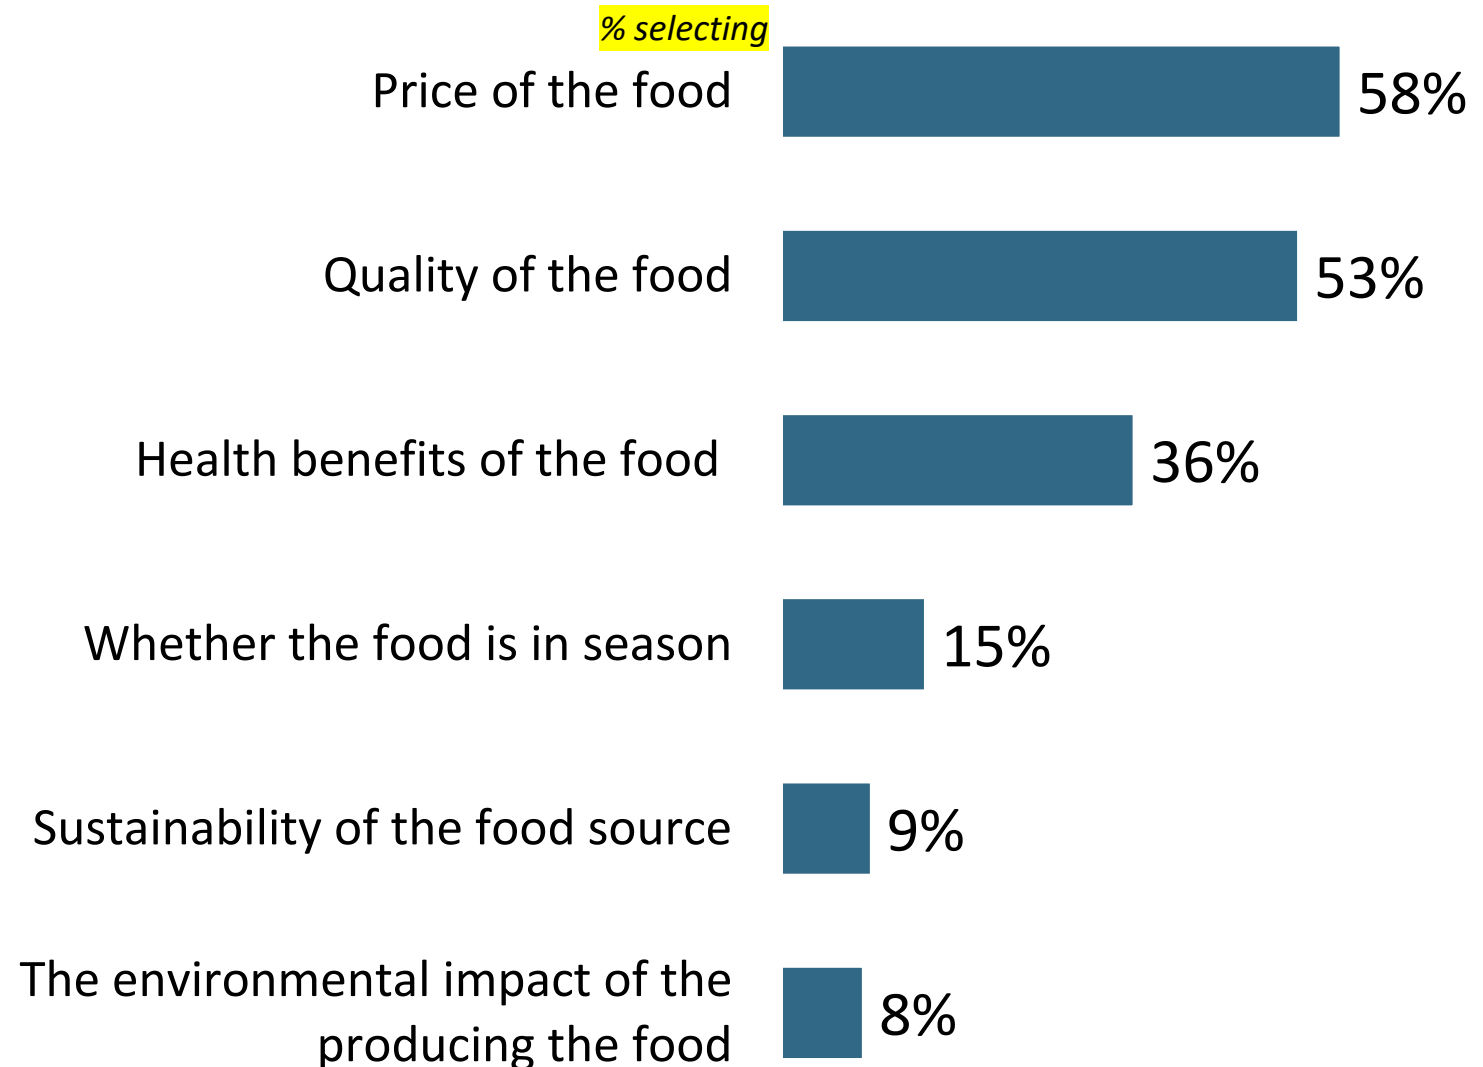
% selecting

Price of the food 58%

Quality of the food 53%

Health benefits of the food 36%

Whether the food is in season 15%

Sustainability of the food source 9%

The environmental impact of the producing the food 8%